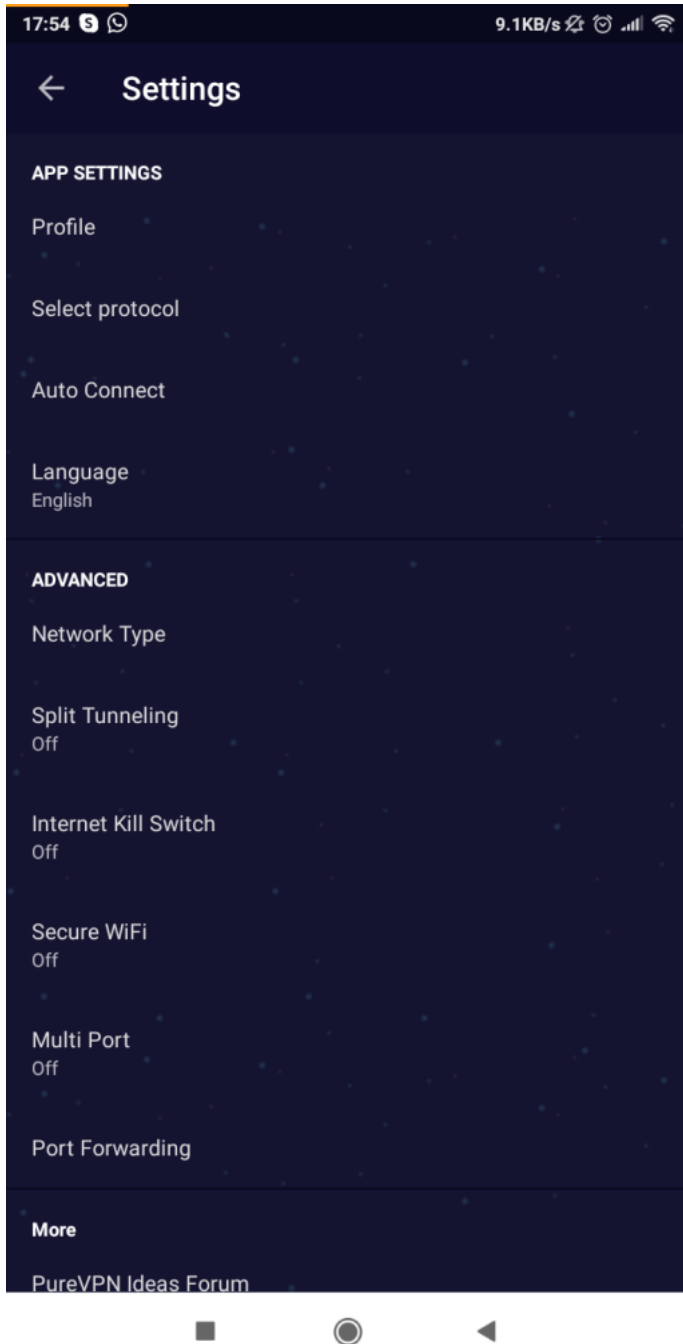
17:54

9.1KB/s

Settings

APP SETTINGS

Profile

Select protocol

Auto Connect

Language
English

ADVANCED

Network Type

Split Tunneling
Off

Internet Kill Switch
Off

Secure WiFi
Off

Multi Port
Off

Port Forwarding

More

PureVPN Ideas Forum